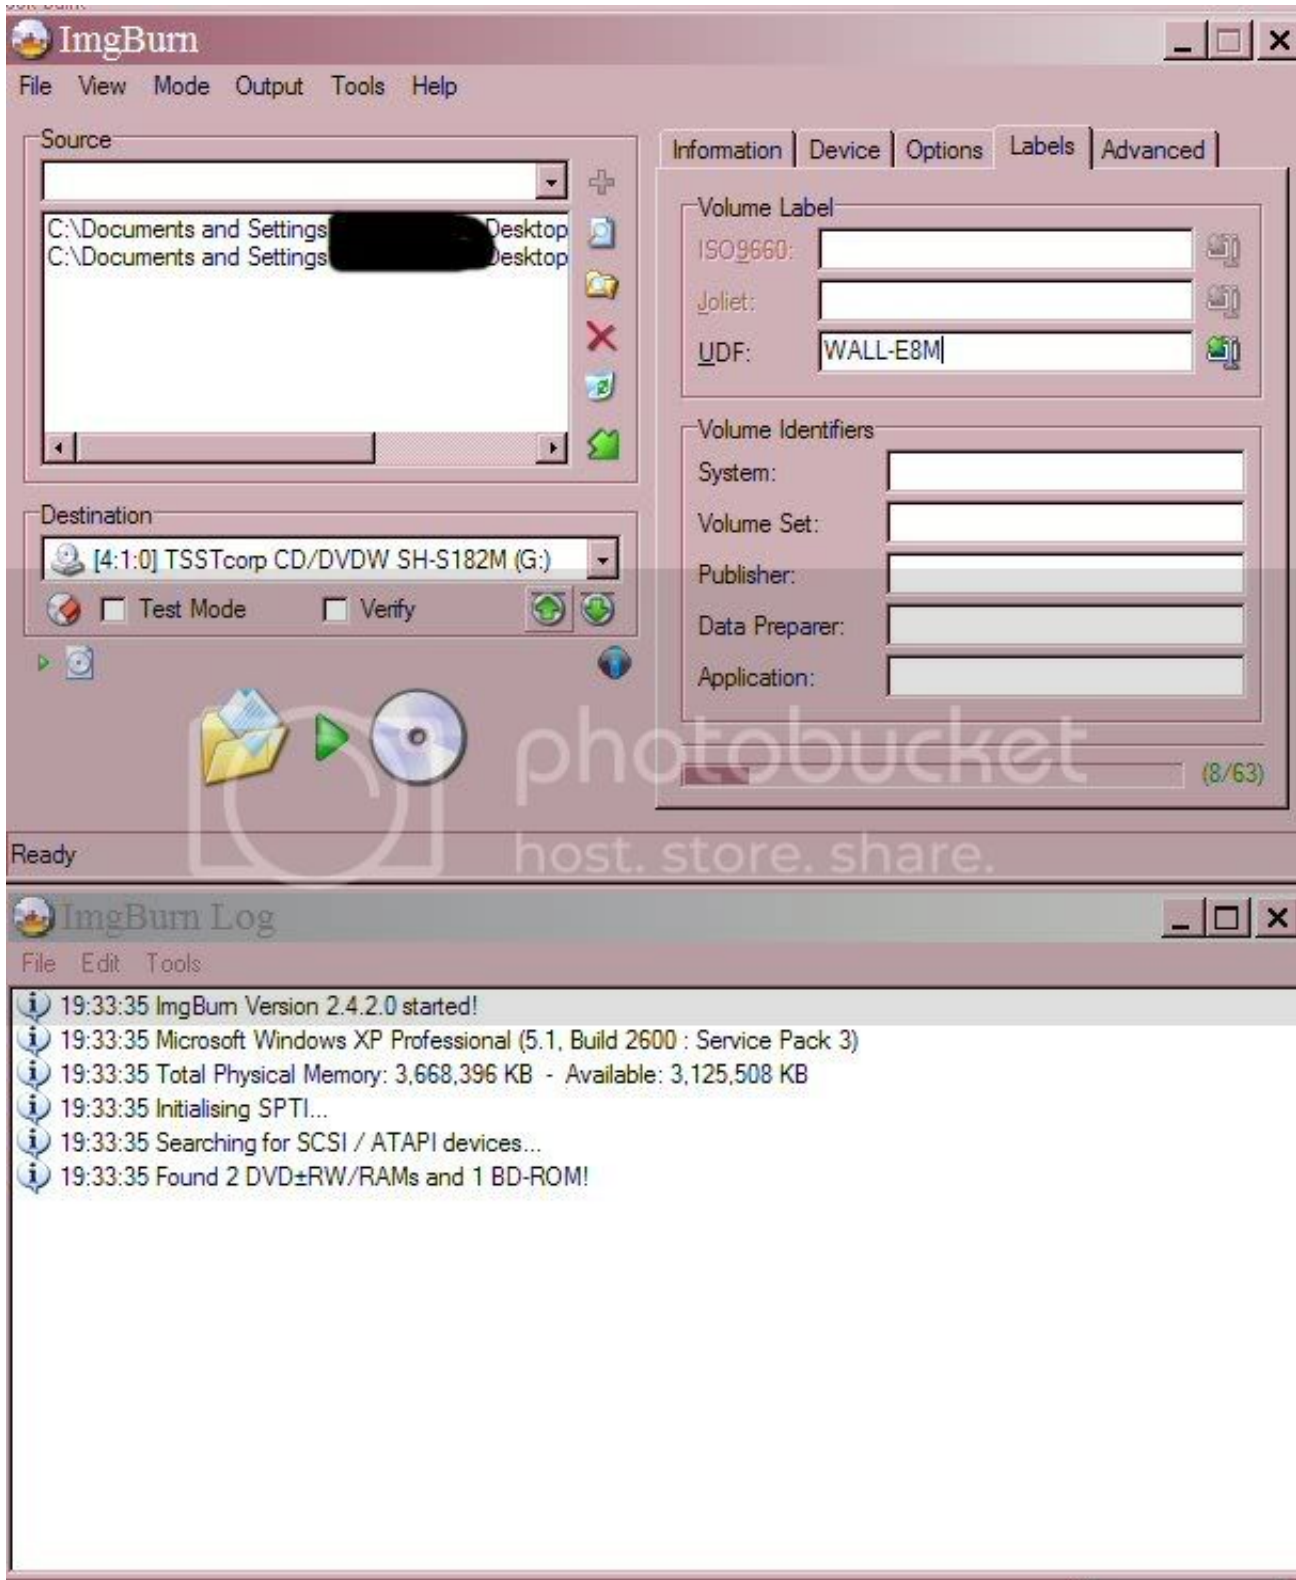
ImgBurn

File View Mode Output Tools Help

Source

C:\Documents and Settings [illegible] Desktop
C:\Documents and Settings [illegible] Desktop

Destination

[4:1:0] TSSTcorp CD/DVDW SH-S182M (G:)

Test Mode Verify

Information Device Options Labels Advanced

Volume Label

ISO9660:

Joliet:

UDF: WALL-E8M

Volume Identifiers

System:

Volume Set:

Publisher:

Data Preparer:

Application:

(8/63)

photobucket host. store. share.

Ready

ImgBurn Log

File Edit Tools

19:33:35 ImgBurn Version 2.4.2.0 started!
19:33:35 Microsoft Windows XP Professional (5.1, Build 2600 : Service Pack 3)
19:33:35 Total Physical Memory: 3,668,396 KB - Available: 3,125,508 KB
19:33:35 Initialising SPTI...
19:33:35 Searching for SCSI / ATAPI devices...
19:33:35 Found 2 DVD±RW/RAMs and 1 BD-ROM!